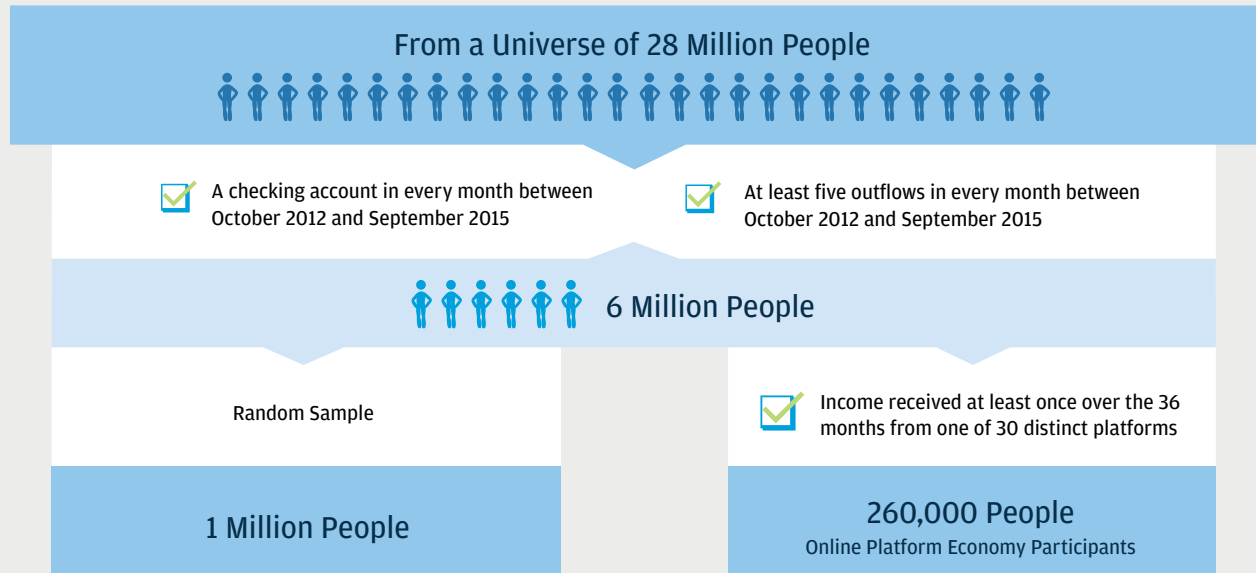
From a Universe of 28 Million People

A checking account in every month between October 2012 and September 2015

At least five outflows in every month between October 2012 and September 2015

6 Million People

Random Sample

Income received at least once over the 36 months from one of 30 distinct platforms

1 Million People

260,000 People
Online Platform Economy Participants